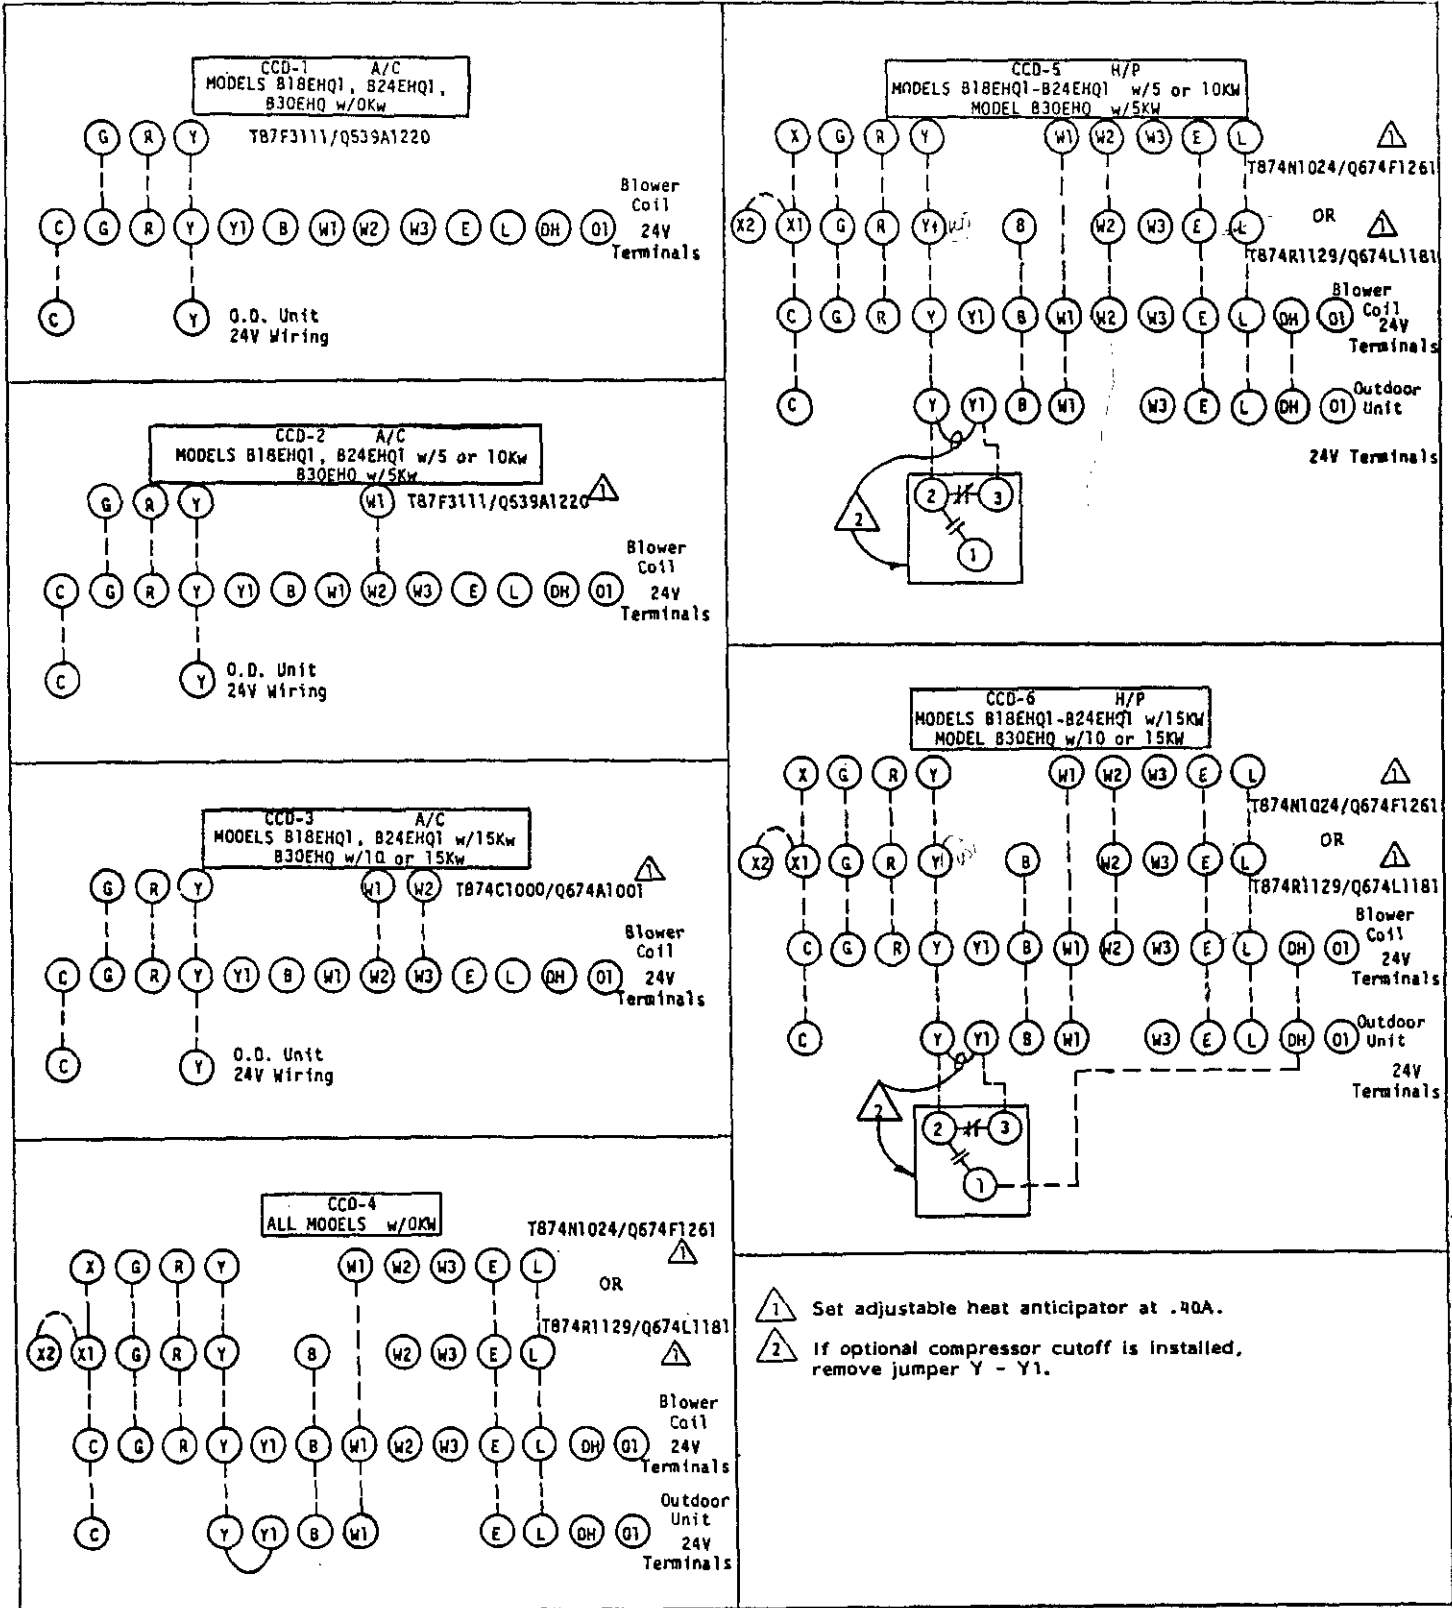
CCD-1 A/C
MODELS B18EHQ1, B24EHQ1, B30EHQ w/0Kw

G R Y
T87F3111/Q539A1220

C G R Y Y1 B W1 W2 W3 E L DH O1
Blower Coil 24V Terminals

C Y
O.D. Unit 24V Wiring

CCD-2 A/C
MODELS B18EHQ1, B24EHQ1 w/5 or 10Kw B30EHQ w/5Kw

G R Y W1
T87F3111/Q539A1220 1

C G R Y Y1 B W1 W2 W3 E L DH O1
Blower Coil 24V Terminals

C Y
O.D. Unit 24V Wiring

CCD-3 A/C
MODELS B18EHQ1, B24EHQ1 w/15Kw B30EHQ w/10 or 15Kw

G R Y W1 W2
T874C1000/Q674A1001 1

C G R Y Y1 B W1 W2 W3 E L DH O1
Blower Coil 24V Terminals

C Y
O.D. Unit 24V Wiring

CCD-4
ALL MODELS w/0KW

T874N1024/Q674F1261 1
OR
T874R1129/Q674L1181 1

X G R Y W1 W2 W3 E L
X2 X1 G R Y B W2 W3 E L
C G R Y Y1 B W1 W2 W3 E L DH O1
Blower Coil 24V Terminals
C Y Y1 B W1 E L DH O1
Outdoor Unit 24V Terminals

CCD-5 H/P
MODELS B18EHQ1-B24EHQ1 w/5 or 10KW
MODEL B30EHQ w/5KW

X G R Y W1 W2 W3 E L
1
T874N1024/Q674F1261
OR 1
T874R1129/Q674L1181

X2 X1 G R Y1 B W2 W3 E L
C G R Y Y1 B W1 W2 W3 E L DH O1
Blower Coil 24V Terminals
C Y Y1 B W1 W3 E L DH O1
Outdoor Unit
24V Terminals
2
2 3 1

CCD-6 H/P
MODELS B18EHQ1-B24EHQ1 w/15KW
MODEL B30EHQ w/10 or 15KW

X G R Y W1 W2 W3 E L
1
T874N1024/Q674F1261
OR 1
T874R1129/Q674L1181

X2 X1 G R Y1 B W2 W3 E L
C G R Y Y1 B W1 W2 W3 E L DH O1
Blower Coil 24V Terminals
C Y Y1 B W1 W3 E L DH O1
Outdoor Unit 24V Terminals
2
2 3 1

1 Set adjustable heat anticipator at .40A.
2 If optional compressor cutoff is installed, remove jumper Y - Y1.